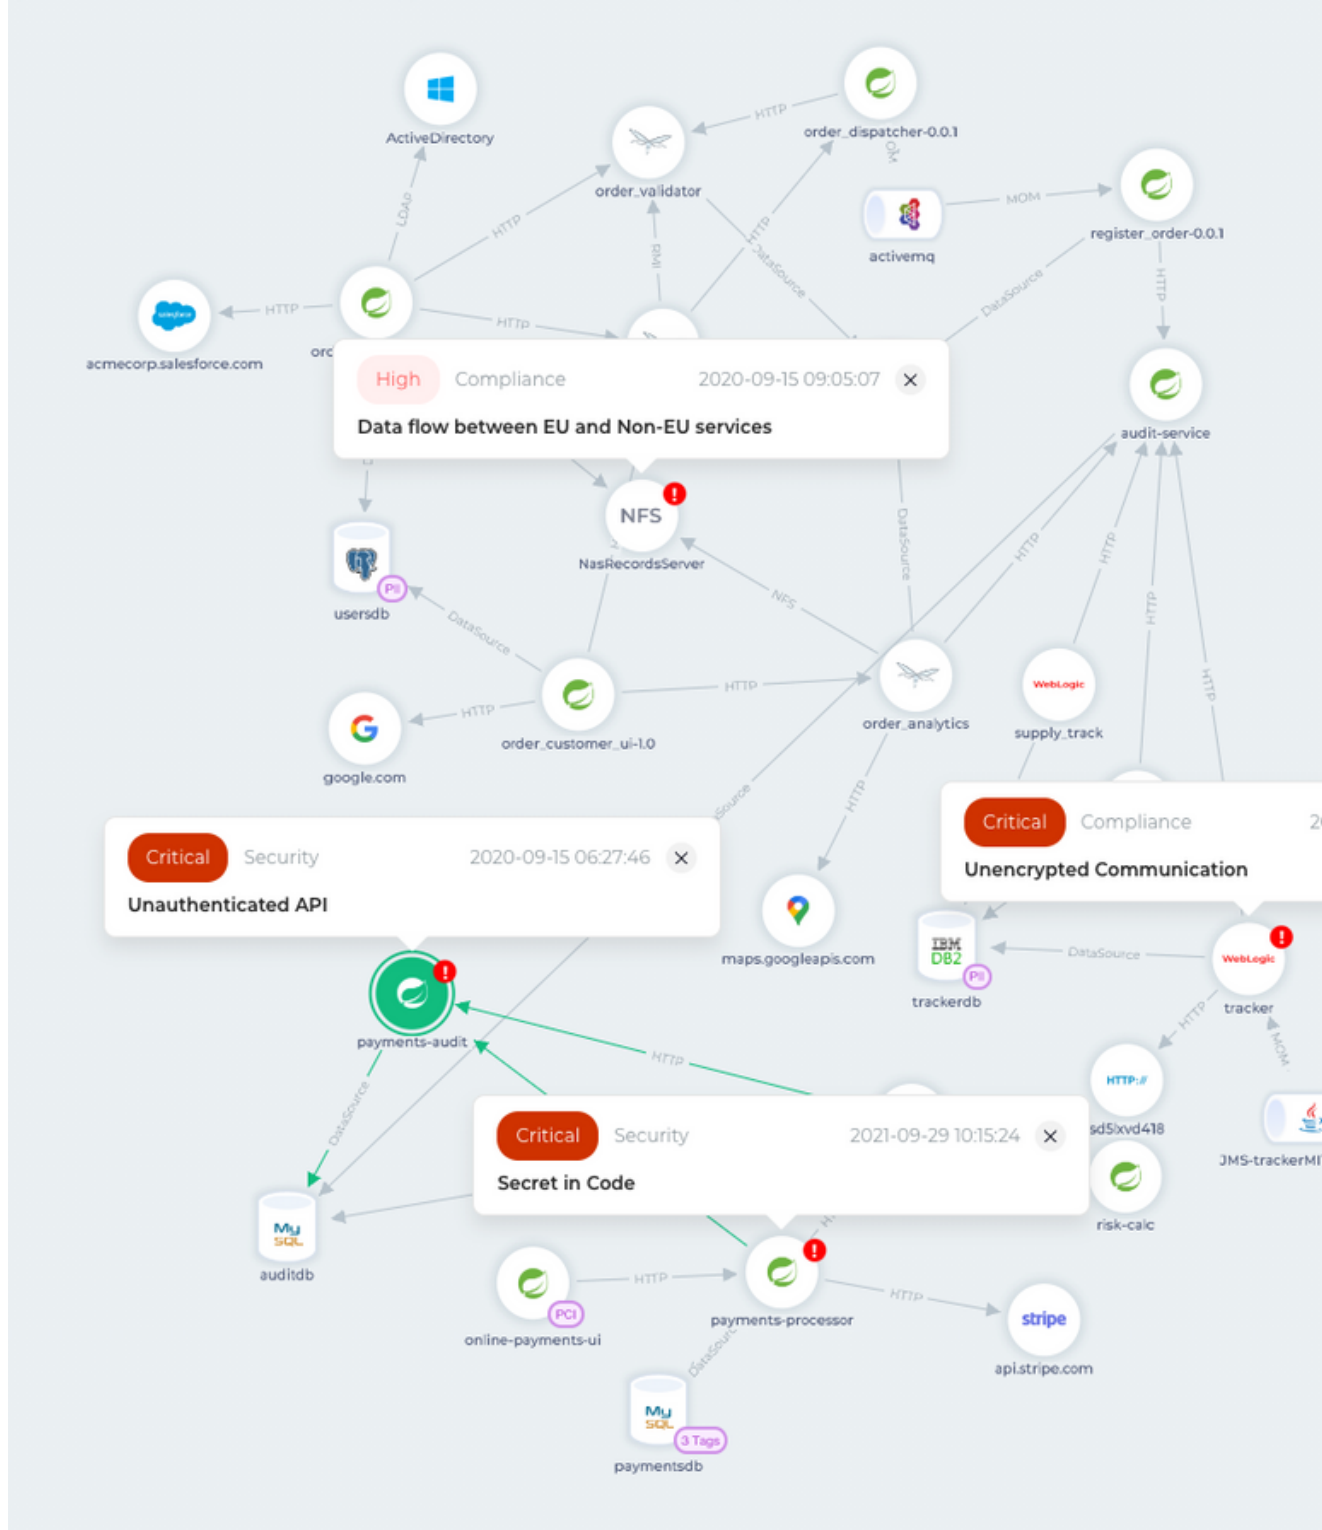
ActiveDirectory

order_dispatcher-0.0.1

HTTP

order_validator

LDAP

HTTP

activemq

MOM

register_order-0.0.1

HTTP

RMI

HTTP

DataSource

DataSource

acmecorp.salesforce.com

HTTP

HTTP

orc

HTTP

audit-service

High Compliance 2020-09-15 09:05:07 ×

Data flow between EU and Non-EU services

NFS

NasRecordsServer

usersdb

PII

DataSource

DataSource

NFS

HTTP

HTTP

HTTP

HTTP

HTTP

order_customer_ui-1.0

HTTP

order_analytics

WebLogic

supply_track

google.com

HTTP

Source

HTTP

Critical Compliance 2

Unencrypted Communication

Critical Security 2020-09-15 06:27:46 ×

Unauthenticated API

maps.googleapis.com

IBM DB2

PII

trackerdb

DataSource

WebLogic

tracker

payments-audit

HTTP

HTTP://

HTTP

MOM

DataSource

sd5lxvd418

JMS-trackerMI

Critical Security 2021-09-29 10:15:24 ×

Secret in Code

risk-calc

MySQL

auditdb

HTTP

HTTP

PCI

online-payments-ui

payments-processor

stripe

api.stripe.com

DataSource

MySQL

3 Tags

paymentsdb